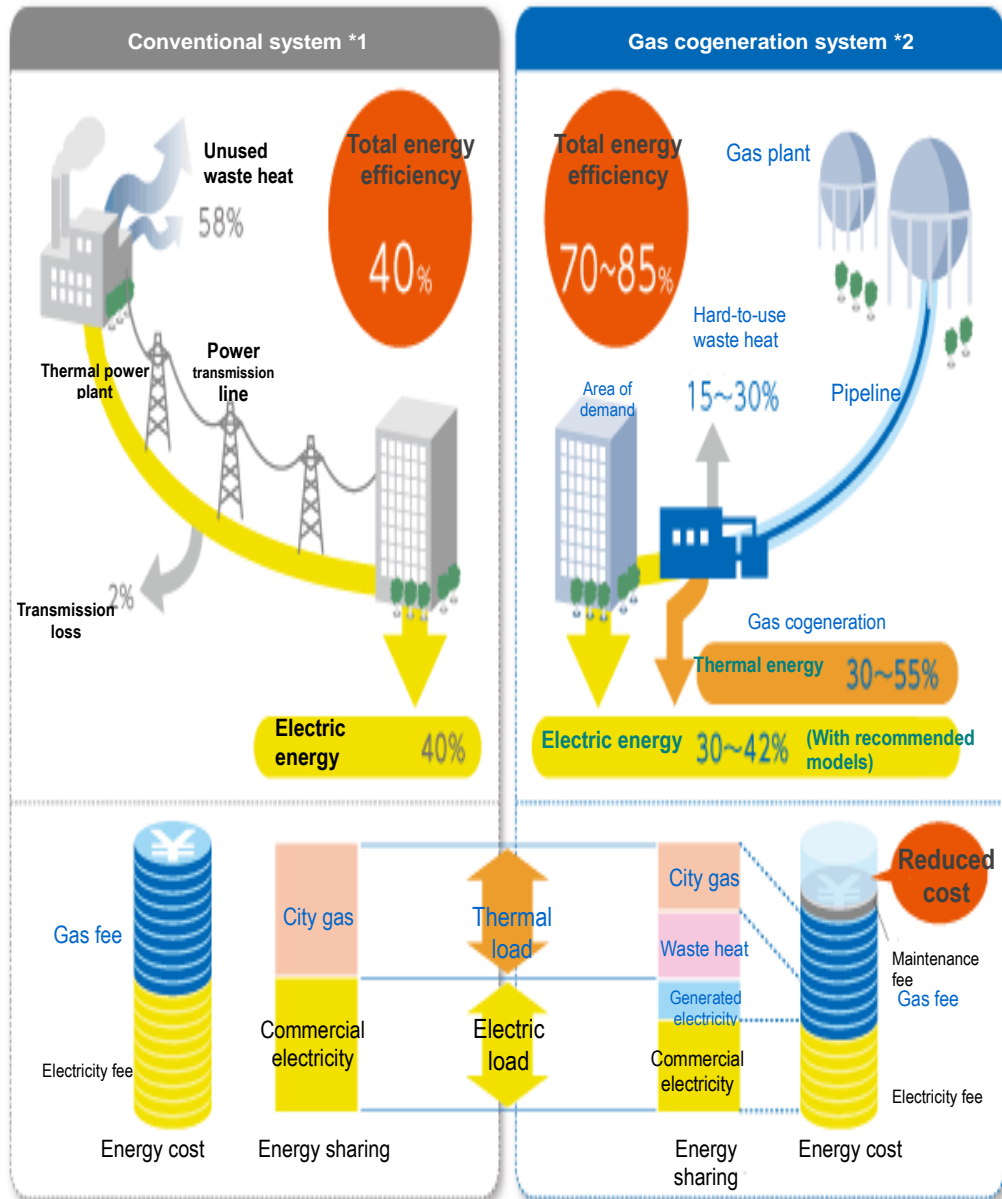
Conventional system *1

Gas cogeneration system *2

Unused waste heat

58%

Total energy efficiency

40%

Thermal power plant

Power transmission line

2%

Transmission loss

Electric energy

40%

Total energy efficiency

70~85%

Gas plant

Hard-to-use waste heat

15~30%

Area of demand

Pipeline

Gas cogeneration

Thermal energy

30~55%

Electric energy

30~42%

(With recommended models)

Gas fee

Electricity fee

Energy cost

City gas

Commercial electricity

Energy sharing

Thermal load

Electric load

City gas

Waste heat

Generated electricity

Commercial electricity

Energy sharing

Reduced cost

Maintenance fee

Gas fee

Electricity fee

Energy cost